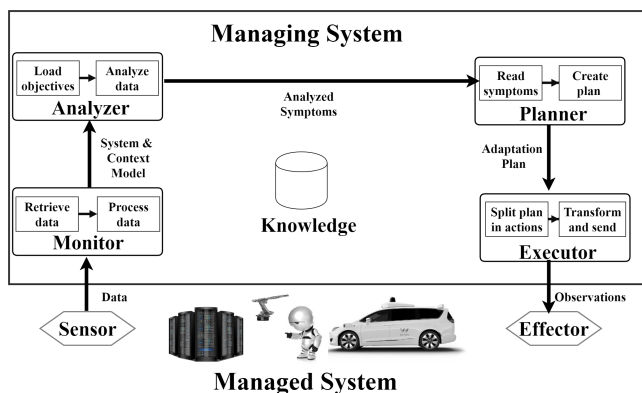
Managing System

Load objectives

Analyze data

Analyzer

Analyzed Symptoms

Read symptoms

Create plan

Planner

System & Context Model

Adaptation Plan

Retrieve data

Process data

Monitor

Knowledge

Split plan in actions

Transform and send

Executor

Data

Observations

Sensor

Effector

Managed System